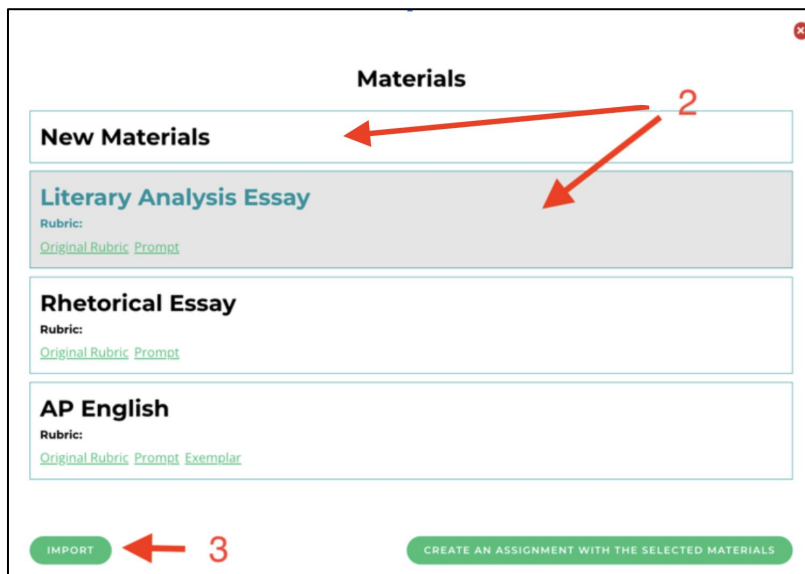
Materials

New Materials

2

Literary Analysis Essay

Rubric:

Original Rubric Prompt

Rhetorical Essay

Rubric:

Original Rubric Prompt

AP English

Rubric:

Original Rubric Prompt Exemplar

IMPORT

3

CREATE AN ASSIGNMENT WITH THE SELECTED MATERIALS